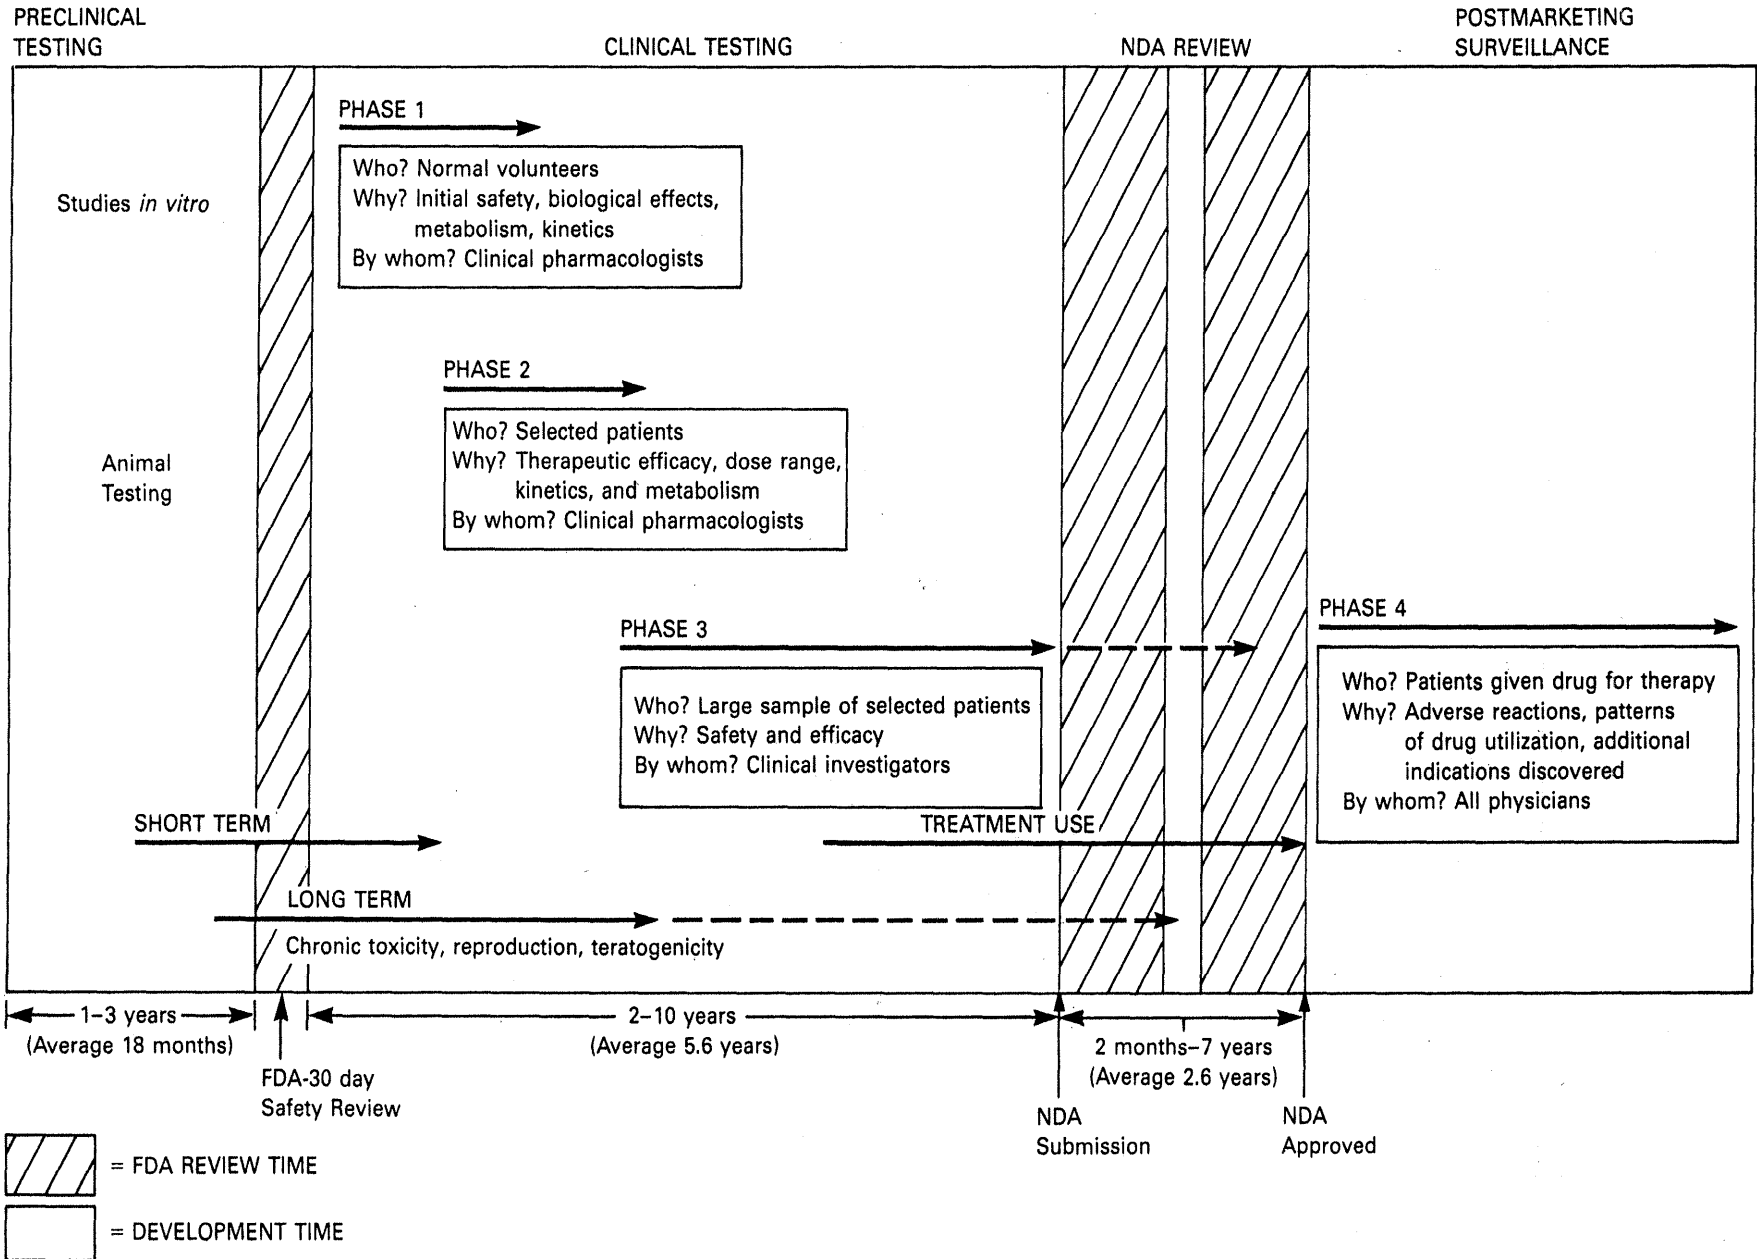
PRECLINICAL TESTING

CLINICAL TESTING

NDA REVIEW

POSTMARKETING SURVEILLANCE

PHASE 1

Who? Normal volunteers
Why? Initial safety, biological effects, metabolism, kinetics
By whom? Clinical pharmacologists

Studies *in vitro*

PHASE 2

Who? Selected patients
Why? Therapeutic efficacy, dose range, kinetics, and metabolism
By whom? Clinical pharmacologists

Animal Testing

PHASE 3

Who? Large sample of selected patients
Why? Safety and efficacy
By whom? Clinical investigators

PHASE 4

Who? Patients given drug for therapy
Why? Adverse reactions, patterns of drug utilization, additional indications discovered
By whom? All physicians

SHORT TERM

TREATMENT USE

LONG TERM

Chronic toxicity, reproduction, teratogenicity

1–3 years
(Average 18 months)

FDA-30 day
Safety Review

2–10 years
(Average 5.6 years)

2 months–7 years
(Average 2.6 years)

NDA
Submission

NDA
Approved

= FDA REVIEW TIME

= DEVELOPMENT TIME